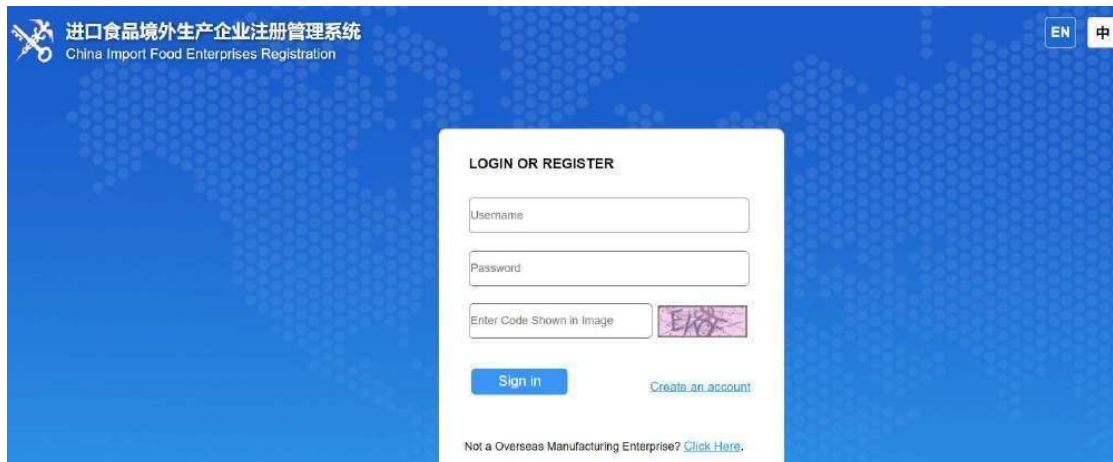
进口食品境外生产企业注册管理系统
China Import Food Enterprises Registration

EN 中

LOGIN OR REGISTER

Username

Password

Enter Code Shown in Image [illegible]

Sign in

Create an account

Not a Overseas Manufacturing Enterprise? Click Here.